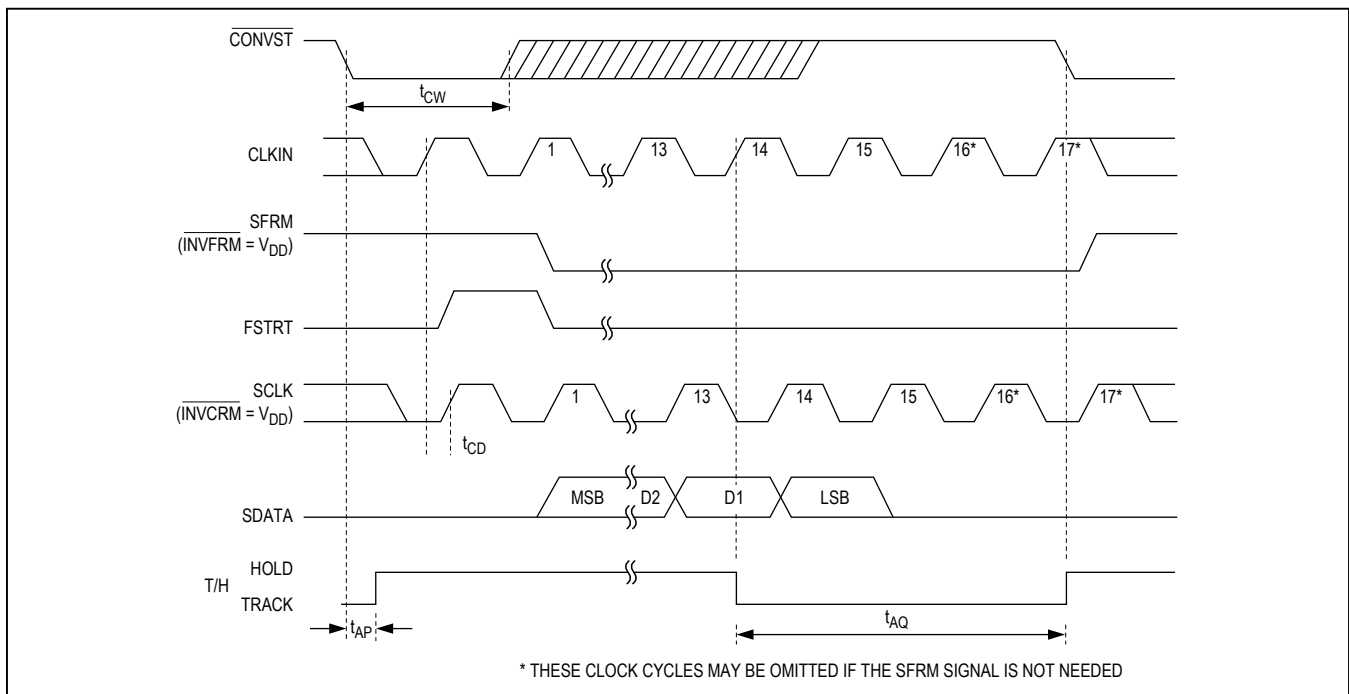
$\overline{CONVST}$

$t_{CW}$

CLKIN

1 13 14 15 16* 17*

$\overline{SFRM}$
($\overline{INVFRM}$ = $V_{DD}$)

FSTRT

$\overline{SCLK}$
($\overline{INVCRM}$ = $V_{DD}$)

1 13 14 15 16* 17*

$t_{CD}$

SDATA

MSB D2 D1 LSB

T/H HOLD
TRACK

$t_{AP}$

$t_{AQ}$

* THESE CLOCK CYCLES MAY BE OMITTED IF THE SFRM SIGNAL IS NOT NEEDED